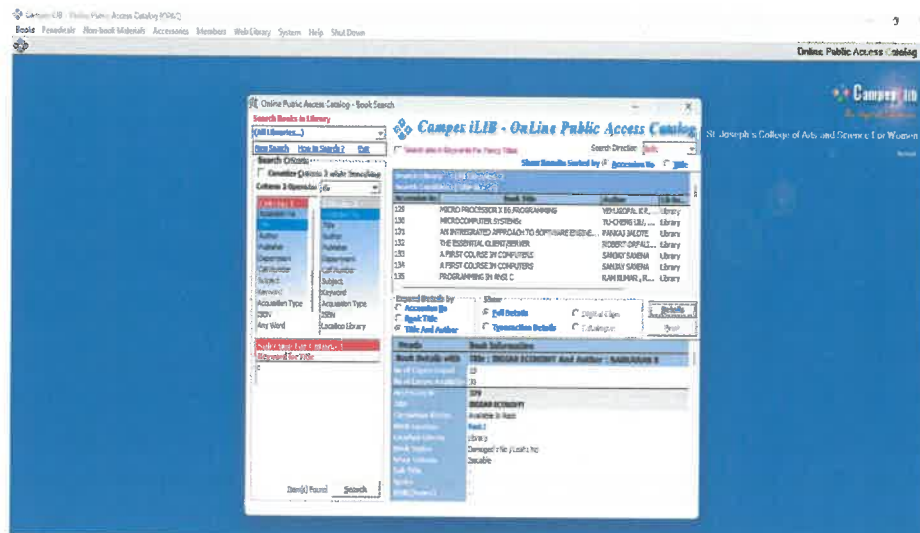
Campus iLIB - Online Public Access Catalog (OPAC)

Books Periodicals Non-book Materials Accessories Members WebLibrary System Help Shut Down

Online Public Access Catalog

Campus iLib

St Joseph's College of Arts and Science for Women

Online Public Access Catalog - Book Search

Search Books in Library

(All Libraries...)

New Search How to Search? Exit

Campus iLIB - OnLine Public Access Catalog

Search within Keywords for Fancy Titles

Search Direction: Both

Show Results Sorted by Accession No Title

Search Criteria

Consider Criteria 2 while Searching

Criteria 2 Operator

Accession No
Title
Author
Publisher
Department
Call Number
Subject
Keyword
Accession Type
ISBN
Any Word

Accession No
Title
Author
Publisher
Department
Call Number
Subject
Keyword
Accession Type
ISBN
Location Library

Keyword for Title

| Accession No | Book Title | Author | Lib No |
|---|---|---|---|
| 129 | MICRO PROCESSOR 8 BIT PROGRAMMING | VENUGOPAL K.R... | Library |
| 130 | MICROCOMPUTER SYSTEMS | YU-CHENG LIU ... | Library |
| 131 | AN INTEGRATED APPROACH TO SOFTWARE ENGINE... | PANKAJ JALOTE | Library |
| 132 | THE ESSENTIAL CLIENT/SERVER | ROBERT ORFALI... | Library |
| 133 | A FIRST COURSE IN COMPUTERS | SANJAY SAXENA | Library |
| 134 | A FIRST COURSE IN COMPUTERS | SANJAY SAXENA | Library |
| 135 | PROGRAMMING IN ANSI C | RAM KUMAR, R... | Library |

Expand Details by
Accession No
Book Title
Title And Author

Show
Full Details
Transaction Details
Digital Files

Details

Book Information

Book Details with Title : INDIAN ECONOMY And Author : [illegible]

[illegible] 10
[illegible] 10
329
INDIAN ECONOMY
Available in Rack
Rack 1
Library
Damaged File (Yes/No) No
Issuable

Item(s) Found Search